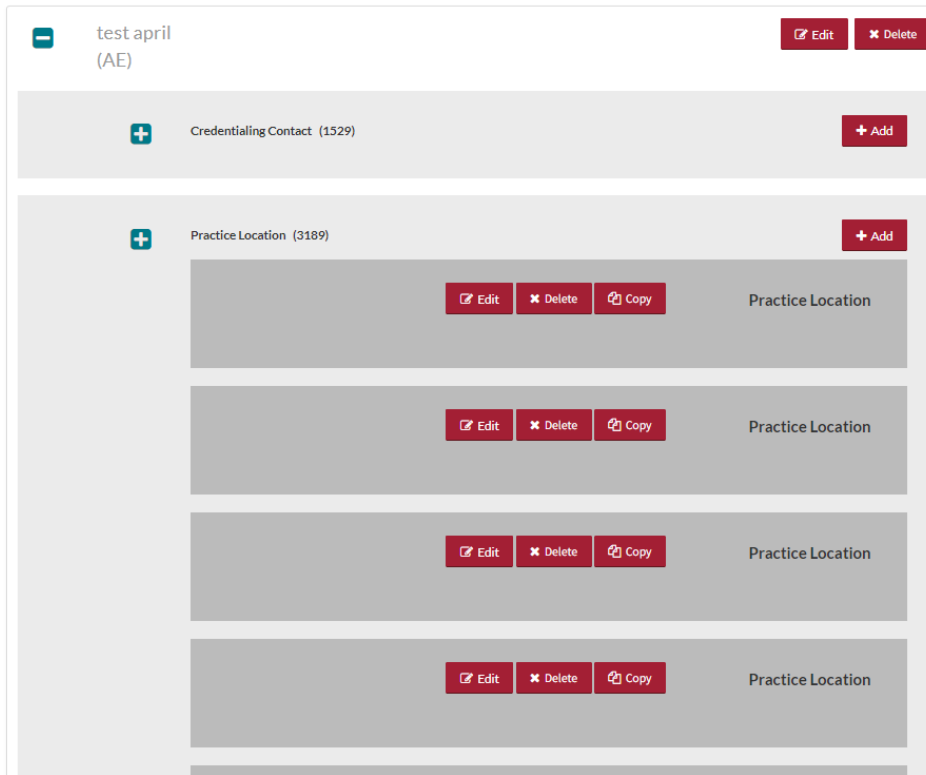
test april (AE)

Edit Delete

Credentialing Contact (1529)

+ Add

Practice Location (3189)

+ Add

Edit Delete Copy

Practice Location

Edit Delete Copy

Practice Location

Edit Delete Copy

Practice Location

Edit Delete Copy

Practice Location